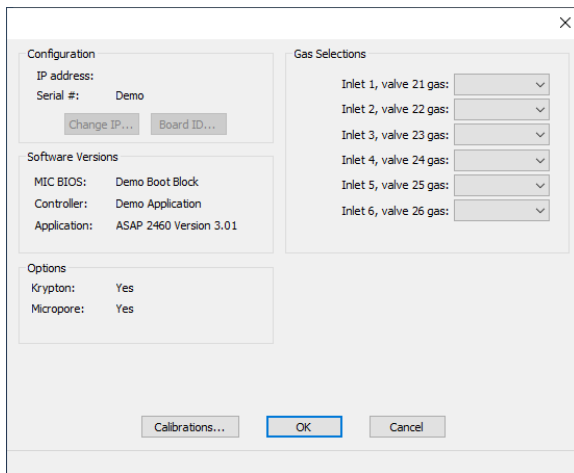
Configuration

IP address:

Serial #: Demo

Change IP... Board ID...

Software Versions

MIC BIOS: Demo Boot Block

Controller: Demo Application

Application: ASAP 2460 Version 3.01

Options

Krypton: Yes

Micropore: Yes

Gas Selections

Inlet 1, valve 21 gas:

Inlet 2, valve 22 gas:

Inlet 3, valve 23 gas:

Inlet 4, valve 24 gas:

Inlet 5, valve 25 gas:

Inlet 6, valve 26 gas:

Calibrations... OK Cancel